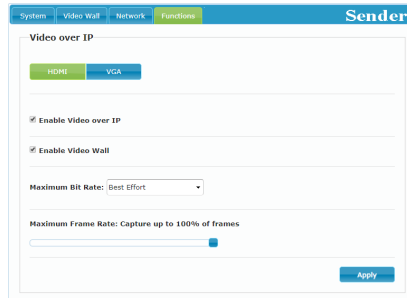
System | Video Wall | Network | Functions

Sender

Video over IP

HDMI | VGA

Enable Video over IP

Enable Video Wall

Maximum Bit Rate: Best Effort

Maximum Frame Rate: Capture up to 100% of frames

Apply